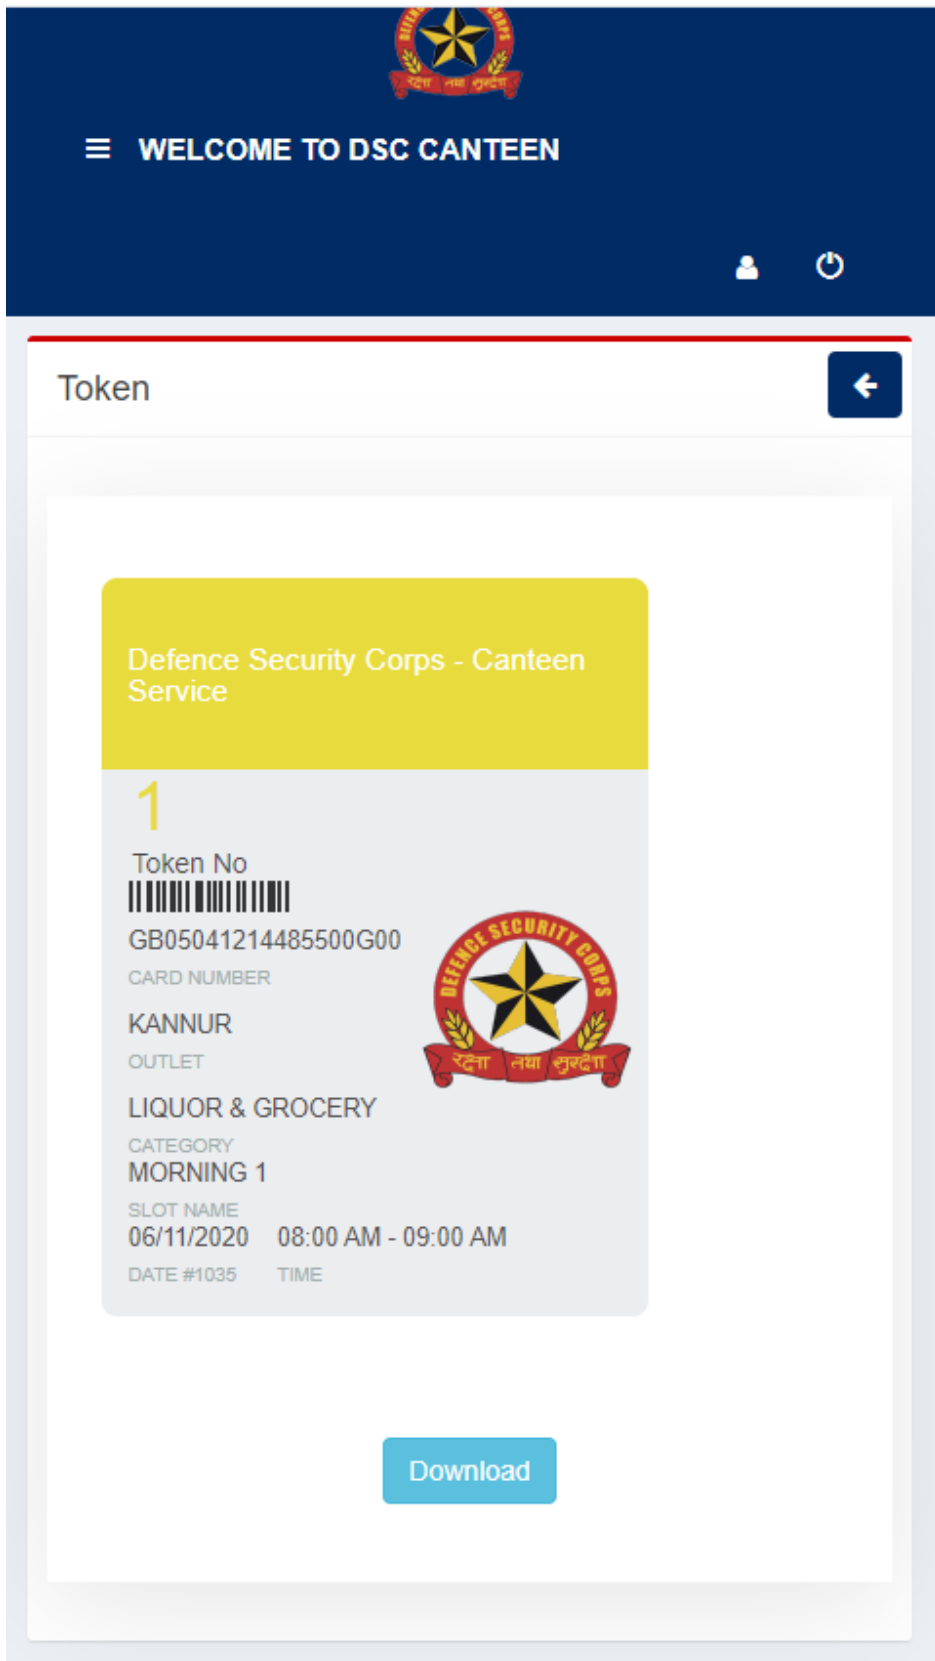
DEFENCE SECURITY CORPS
रक्षा तथा सुरक्षा

WELCOME TO DSC CANTEEN

Token

Defence Security Corps - Canteen Service

1

Token No

GB05041214485500G00

CARD NUMBER

KANNUR

OUTLET

LIQUOR & GROCERY

CATEGORY

MORNING 1

SLOT NAME

06/11/2020 08:00 AM - 09:00 AM

DATE #1035 TIME

DEFENCE SECURITY CORPS
रक्षा तथा सुरक्षा

Download